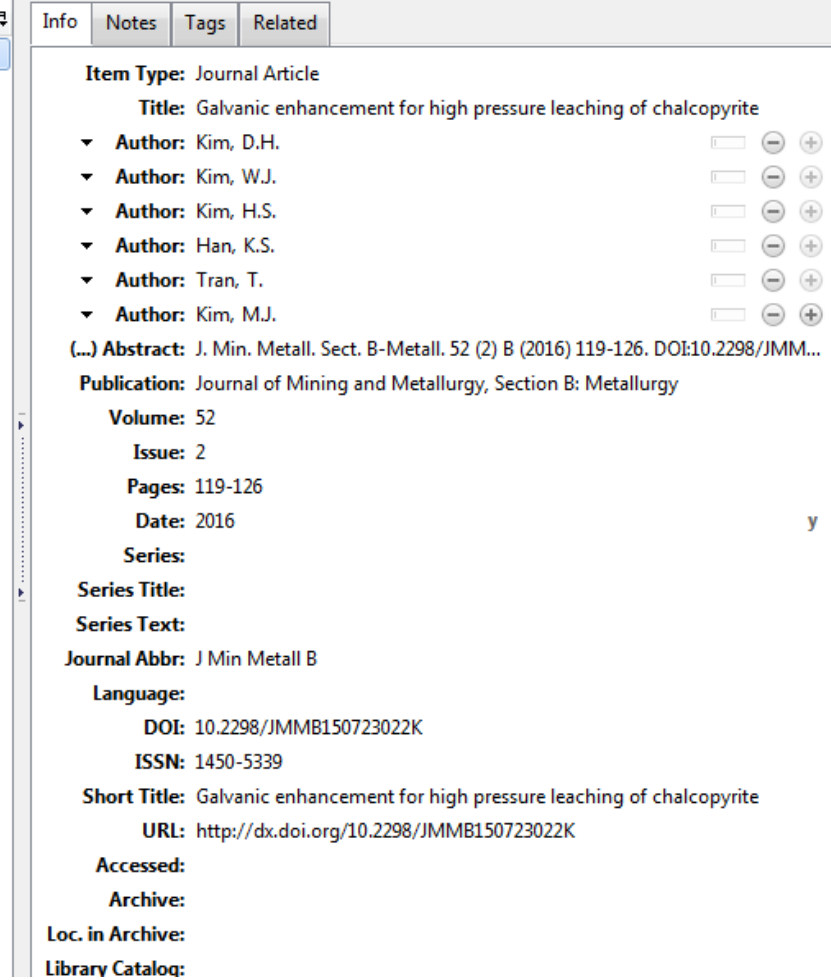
Info Notes Tags Related

Item Type: Journal Article
Title: Galvanic enhancement for high pressure leaching of chalcopyrite
Author: Kim, D.H.
Author: Kim, W.J.
Author: Kim, H.S.
Author: Han, K.S.
Author: Tran, T.
Author: Kim, M.J.
(...) Abstract: J. Min. Metall. Sect. B-Metall. 52 (2) B (2016) 119-126. DOI:10.2298/JMM...
Publication: Journal of Mining and Metallurgy, Section B: Metallurgy
Volume: 52
Issue: 2
Pages: 119-126
Date: 2016 y
Series:
Series Title:
Series Text:
Journal Abbr: J Min Metall B
Language:
DOI: 10.2298/JMMB150723022K
ISSN: 1450-5339
Short Title: Galvanic enhancement for high pressure leaching of chalcopyrite
URL: http://dx.doi.org/10.2298/JMMB150723022K
Accessed:
Archive:
Loc. in Archive:
Library Catalog: